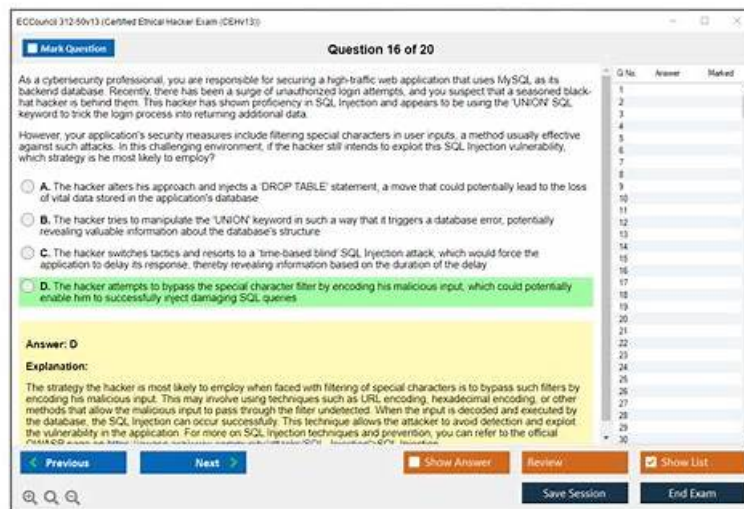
ECCouncil 312-50v13 (Certified Ethical Hacker Exam (CEHv13))

Mark Question

Question 16 of 20

As a cybersecurity professional, you are responsible for securing a high-traffic web application that uses MySQL as its backend database. Recently, there has been a surge of unauthorized login attempts, and you suspect that a seasoned black-hat hacker is behind them. This hacker has shown proficiency in SQL Injection and appears to be using the 'UNION' SQL keyword to trick the login process into returning additional data.

However, your application's security measures include filtering special characters in user inputs, a method usually effective against such attacks. In this challenging environment, if the hacker still intends to exploit this SQL Injection vulnerability, which strategy is he most likely to employ?

A. The hacker alters his approach and injects a 'DROP TABLE' statement, a move that could potentially lead to the loss of vital data stored in the application's database

B. The hacker tries to manipulate the 'UNION' keyword in such a way that it triggers a database error, potentially revealing valuable information about the database's structure

C. The hacker switches tactics and resorts to a 'time-based blind' SQL Injection attack, which would force the application to delay its response, thereby revealing information based on the duration of the delay

D. The hacker attempts to bypass the special character filter by encoding his malicious input, which could potentially enable him to successfully inject damaging SQL queries

Answer: D

Explanation:

The strategy the hacker is most likely to employ when faced with filtering of special characters is to bypass such filters by encoding his malicious input. This may involve using techniques such as URL encoding, hexadecimal encoding, or other methods that allow the malicious input to pass through the filter undetected. When the input is decoded and executed by the database, the SQL Injection can occur successfully. This technique allows the attacker to avoid detection and exploit the vulnerability in the application. For more on SQL Injection techniques and prevention, you can refer to the official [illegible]

| Q No. | Answer | Marked |
|---|---|---|
| 1 | | |
| 2 | | |
| 3 | | |
| 4 | | |
| 5 | | |
| 6 | | |
| 7 | | |
| 8 | | |
| 9 | | |
| 10 | | |
| 11 | | |
| 12 | | |
| 13 | | |
| 14 | | |
| 15 | | |
| 16 | | |
| 17 | | |
| 18 | | |
| 19 | | |
| 20 | | |
| 21 | | |
| 22 | | |
| 23 | | |
| 24 | | |
| 25 | | |
| 26 | | |
| 27 | | |
| 28 | | |
| 29 | | |
| 30 | | |

Previous Next Show Answer Review Show List

Save Session End Exam